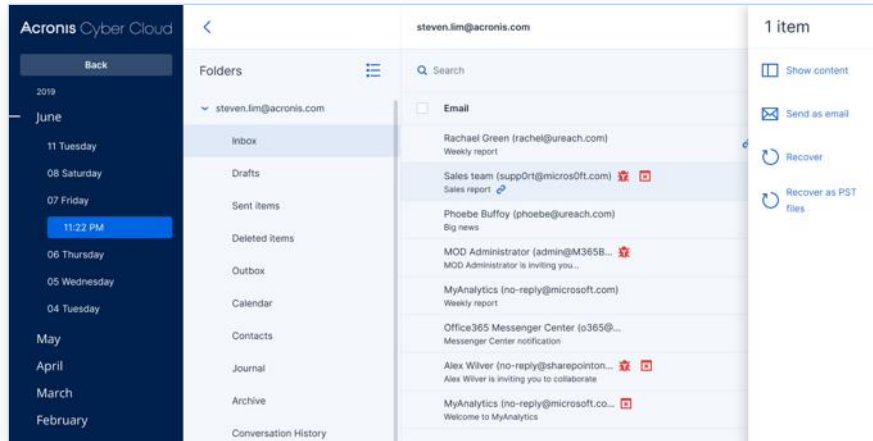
Acronis Cyber Cloud

Back

2019

June

11 Tuesday

08 Saturday

07 Friday

11:22 PM

06 Thursday

05 Wednesday

04 Tuesday

May

April

March

February

<

Folders

steven.lim@acronis.com

Inbox

Drafts

Sent items

Deleted items

Outbox

Calendar

Contacts

Journal

Archive

Conversation History

steven.lim@acronis.com

Search

Email

Rachael Green (rachel@ureach.com)
Weekly report

Sales team (supp0rt@micros0ft.com)
Sales report

Phoebe Buffoy (phoebe@ureach.com)
Big news

MOD Administrator (admin@M365B...
MOD Administrator is inviting you...

MyAnalytics (no-reply@microsoft.com)
Weekly report

Office365 Messenger Center (o365@...
Messenger Center notification

Alex Wilver (no-reply@sharepointon...
Alex Wilver is inviting you to collaborate

MyAnalytics (no-reply@microsoft.co...
Welcome to MyAnalytics

1 item

Show content

Send as email

Recover

Recover as PST files